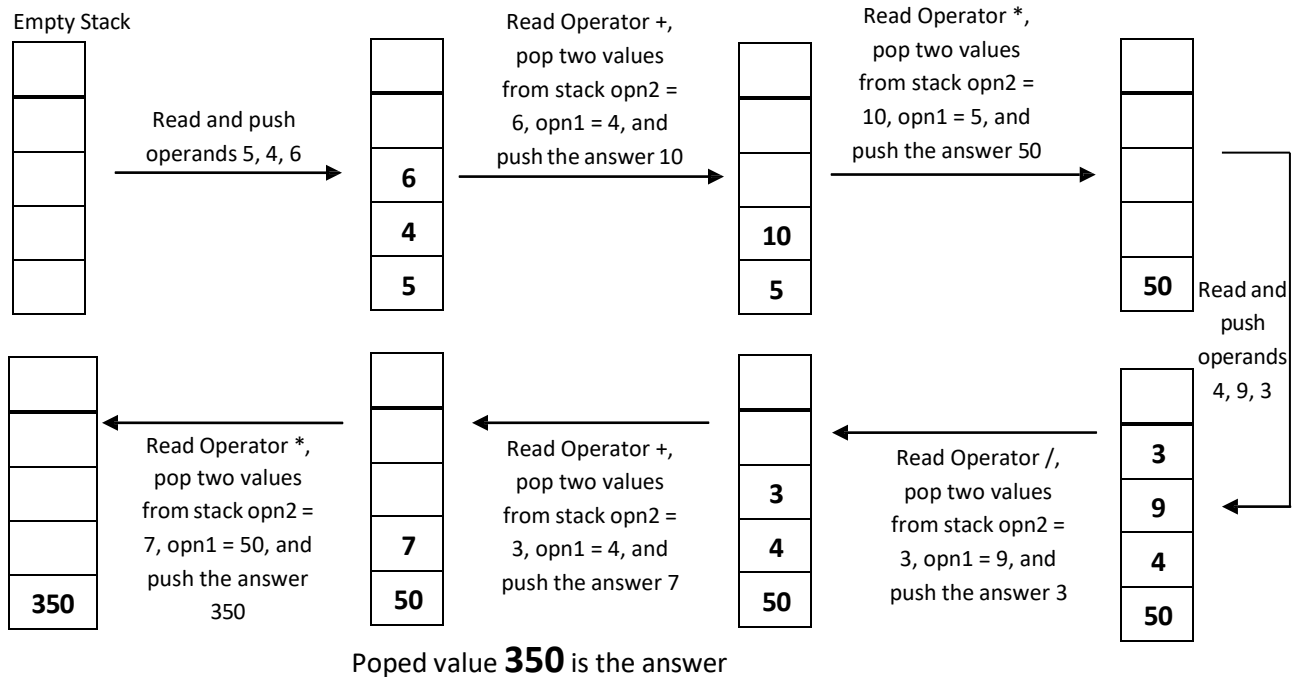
Empty Stack

Read and push operands 5, 4, 6

6
4
5

Read Operator +, pop two values from stack opn2 = 6, opn1 = 4, and push the answer 10

10
5

Read Operator *, pop two values from stack opn2 = 10, opn1 = 5, and push the answer 50

50

Read and push operands 4, 9, 3

3
9
4
50

Read Operator /, pop two values from stack opn2 = 3, opn1 = 9, and push the answer 3

3
4
50

Read Operator +, pop two values from stack opn2 = 3, opn1 = 4, and push the answer 7

7
50

Read Operator *, pop two values from stack opn2 = 7, opn1 = 50, and push the answer 350

350

Poped value **350** is the answer